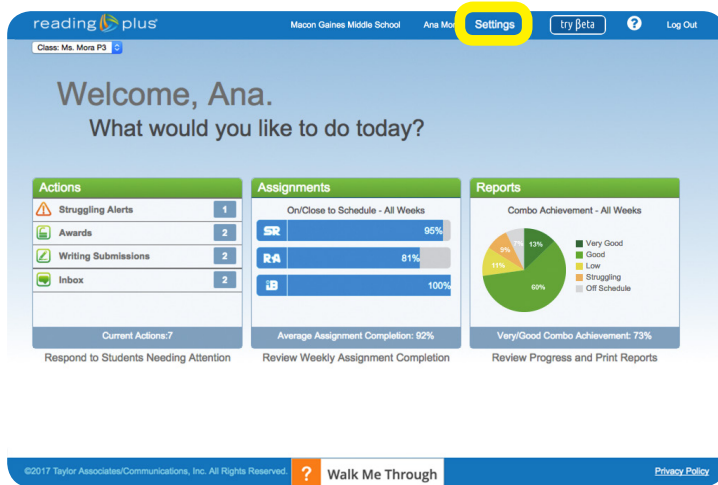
reading plus

Macon Gaines Middle School Ana Mor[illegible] Settings try βeta ? Log Out

Class: Ms. Mora P3

Welcome, Ana.
What would you like to do today?

Actions
Struggling Alerts 1
Awards 2
Writing Submissions 2
Inbox 2
Current Actions:7
Respond to Students Needing Attention

Assignments
On/Close to Schedule - All Weeks
SR 95%
RA 81%
iB 100%
Average Assignment Completion: 92%
Review Weekly Assignment Completion

Reports
Combo Achievement - All Weeks
13%
60%
11%
9%
7%
Very Good
Good
Low
Struggling
Off Schedule
Very/Good Combo Achievement: 73%
Review Progress and Print Reports

©2017 Taylor Associates/Communications, Inc. All Rights Reserved.
? Walk Me Through
Privacy Policy